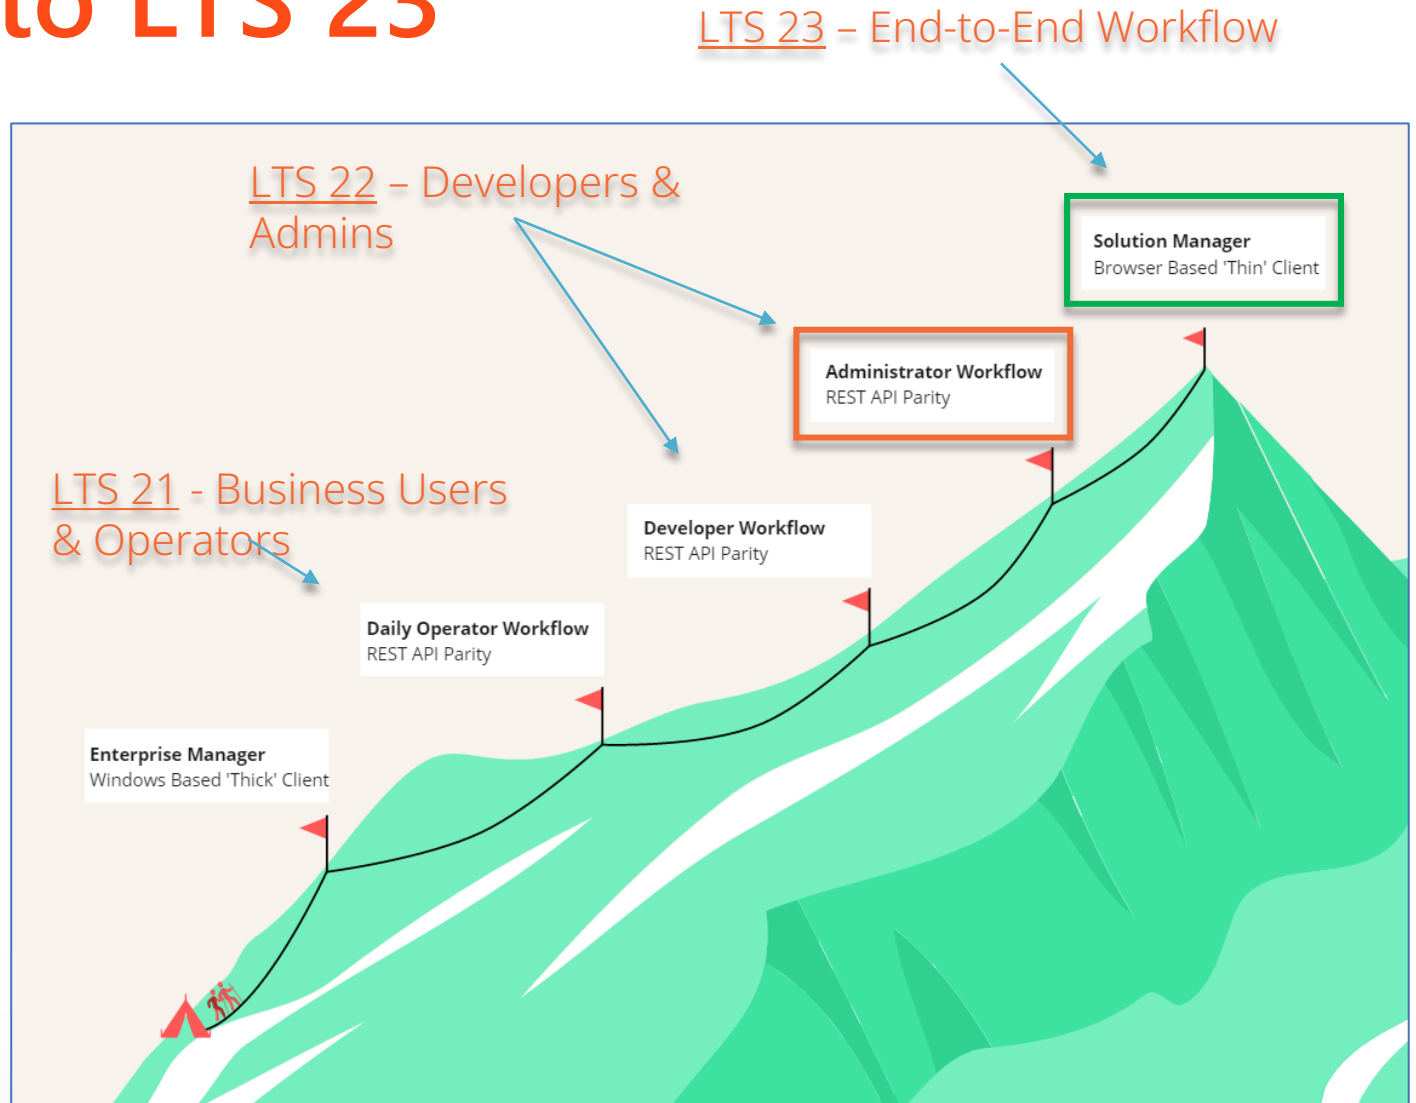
to LTS 23

LTS 23 – End-to-End Workflow

LTS 22 – Developers & Admins

Solution Manager
Browser Based 'Thin' Client

Administrator Workflow
REST API Parity

LTS 21 - Business Users & Operators

Developer Workflow
REST API Parity

Daily Operator Workflow
REST API Parity

Enterprise Manager
Windows Based 'Thick' Client